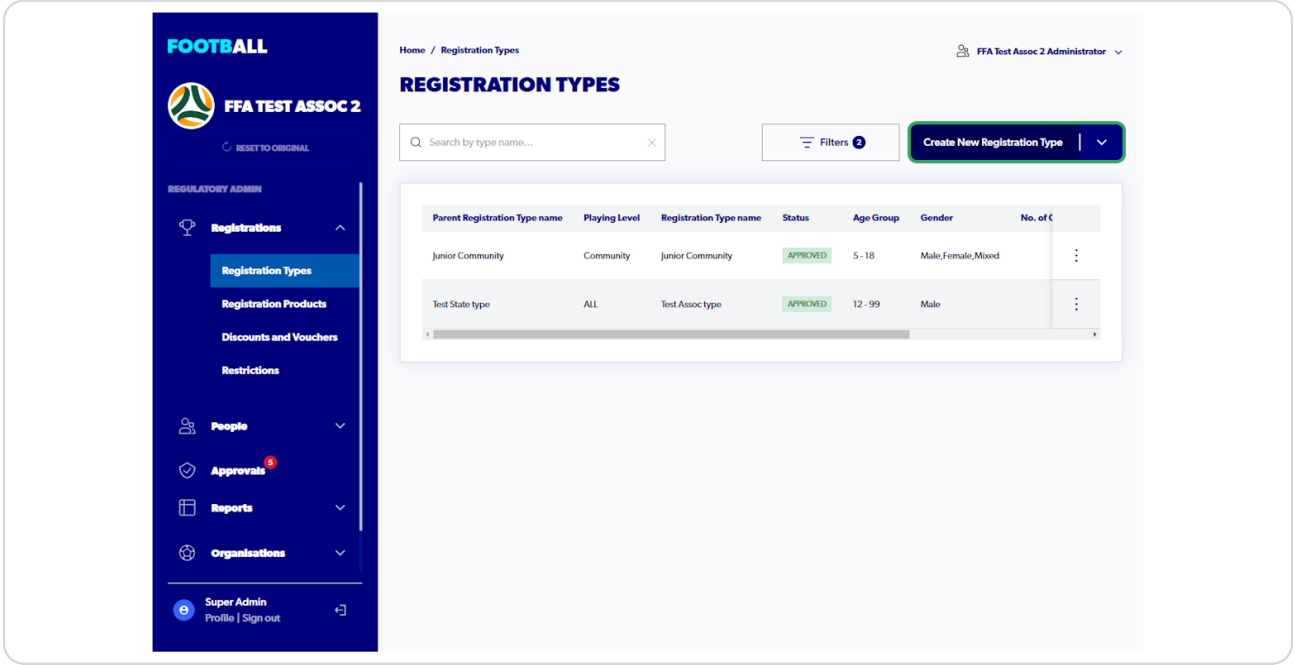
FOOTBALL

FFA TEST ASSOC 2

RESET TO ORIGINAL

REGULATORY ADMIN

Registrations

Registration Types

Registration Products

Discounts and Vouchers

Restrictions

People

Approvals 5

Reports

Organisations

Super Admin
Profile | Sign out

Home / Registration Types

FFA Test Assoc 2 Administrator

REGISTRATION TYPES

Search by type name...

Filters 2

Create New Registration Type

| Parent Registration Type name | Playing Level | Registration Type name | Status | Age Group | Gender | No. of C |
|---|---|---|---|---|---|---|
| Junior Community | Community | Junior Community | APPROVED | 5 - 18 | Male,Female,Mixed | |
| Test State type | ALL | Test Assoc type | APPROVED | 12 - 99 | Male | |